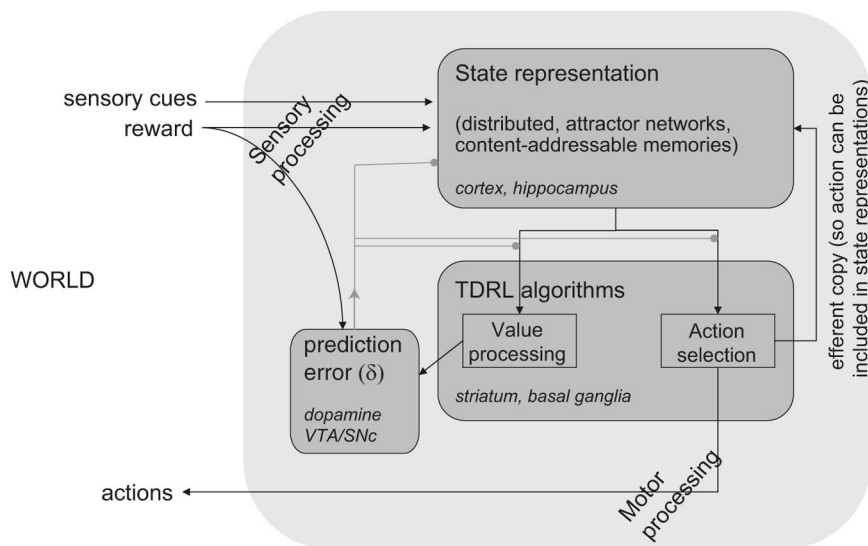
sensory cues
reward
Sensory processing

State representation

(distributed, attractor networks, content-addressable memories)

cortex, hippocampus

efferent copy (so action can be included in state representations)

WORLD

TDRL algorithms

Value processing

Action selection

striatum, basal ganglia

prediction error ($\delta$)

dopamine VTA/SNc

actions

Motor processing